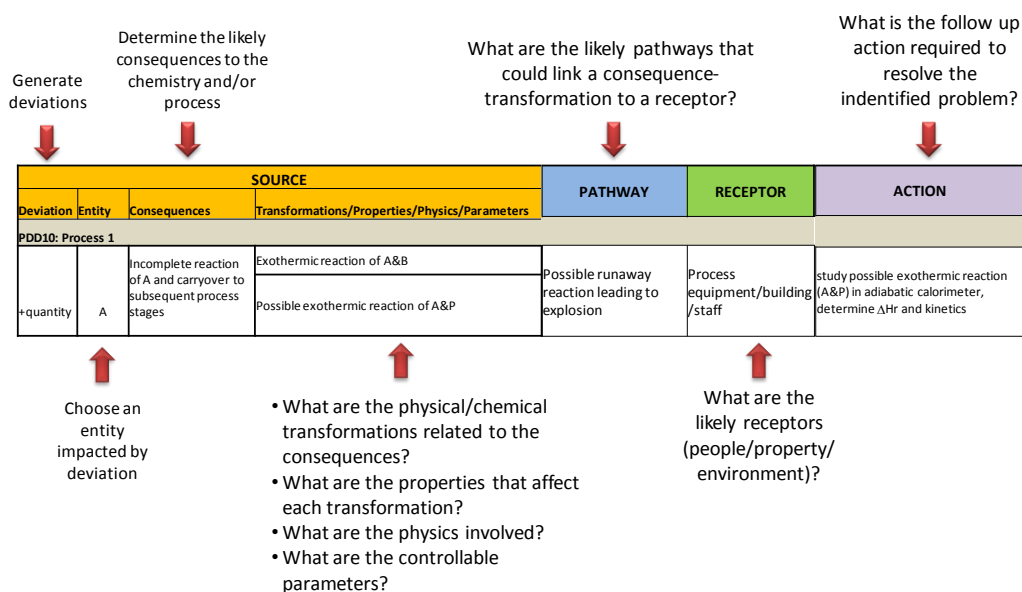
Generate deviations

Determine the likely consequences to the chemistry and/or process

What are the likely pathways that could link a consequence-transformation to a receptor?

What is the follow up action required to resolve the indentified problem?

| SOURCE | | | | PATHWAY | RECEPTOR | ACTION |
|---|---|---|---|---|---|---|
| Deviation | Entity | Consequences | Transformations/Properties/Physics/Parameters | | | |
| PDD10: Process 1 | | | | | | |
| +quantity | A | Incomplete reaction of A and carryover to subsequent process stages | Exothermic reaction of A&B<br>Possible exothermic reaction of A&P | Possible runaway reaction leading to explosion | Process equipment/building /staff | study possible exothermic reaction (A&P) in adiabatic calorimeter, determine $\Delta$Hr and kinetics |

Choose an entity impacted by deviation

• What are the physical/chemical transformations related to the consequences?
• What are the properties that affect each transformation?
• What are the physics involved?
• What are the controllable parameters?

What are the likely receptors (people/property/ environment)?